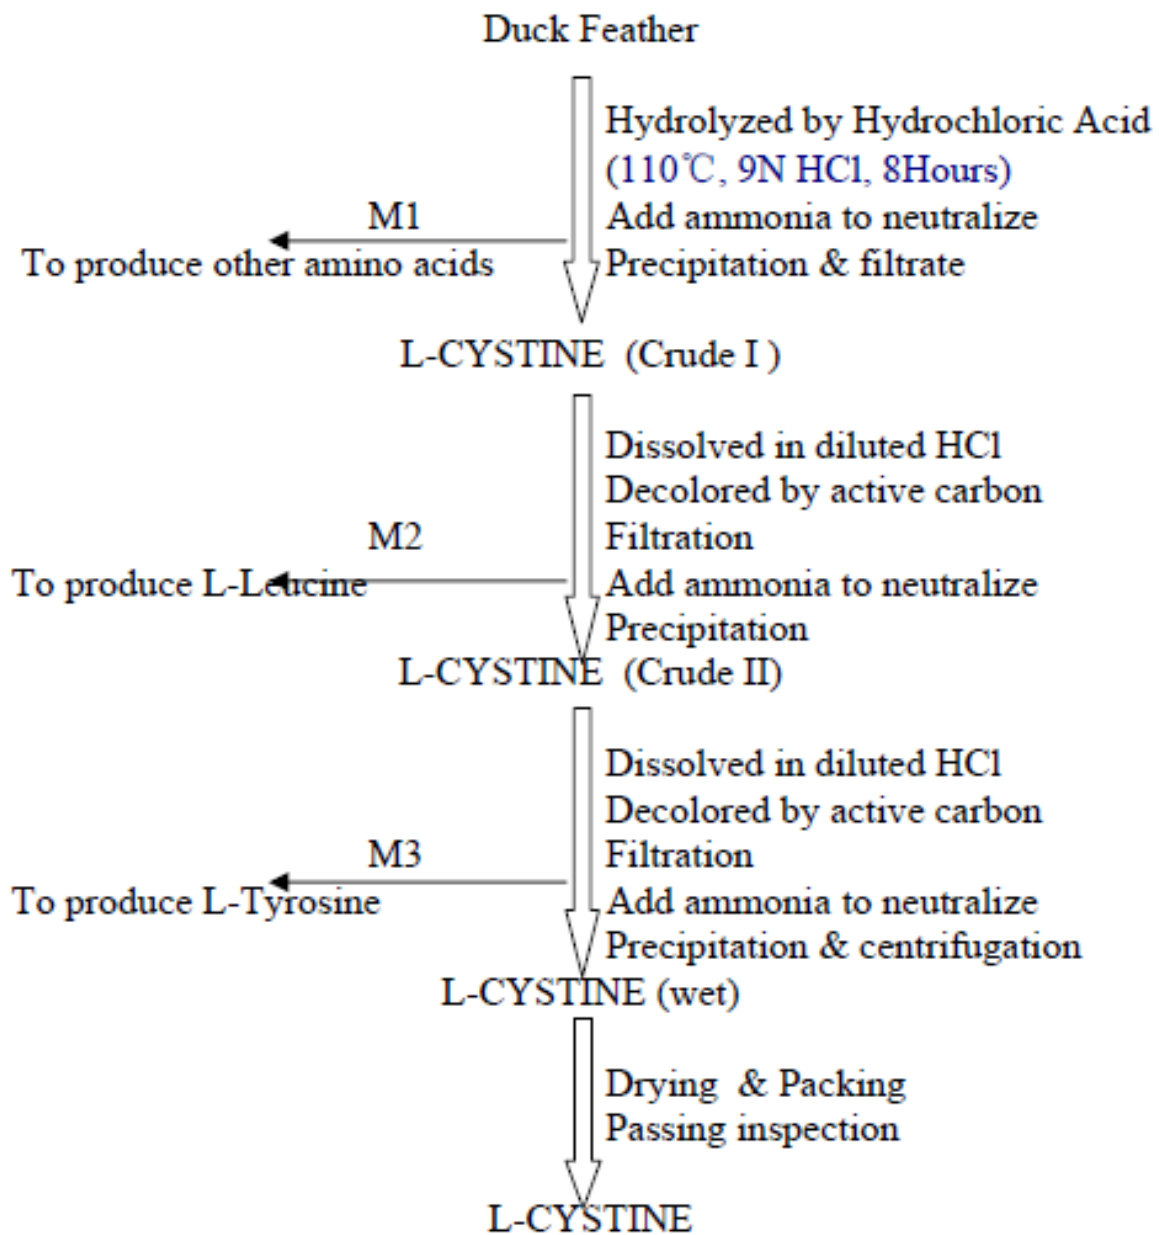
Duck Feather

Hydrolyzed by Hydrochloric Acid
(110℃, 9N HCl, 8Hours)
Add ammonia to neutralize
Precipitation & filtrate

M1
To produce other amino acids

L-CYSTINE (Crude I )

Dissolved in diluted HCl
Decolored by active carbon
Filtration
Add ammonia to neutralize
Precipitation

M2
To produce L-Leucine

L-CYSTINE (Crude II)

Dissolved in diluted HCl
Decolored by active carbon
Filtration
Add ammonia to neutralize
Precipitation & centrifugation

M3
To produce L-Tyrosine

L-CYSTINE (wet)

Drying & Packing
Passing inspection

L-CYSTINE